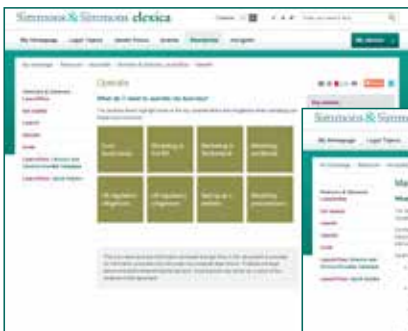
Simmons & Simmons elexica

My Homepage

Legal Topics

Operate

What do I need to operate my business?

Fund launchings

Marketing & Funds

Marketing & Technical

Marketing and Brand

UK regulatory obligations

US regulatory obligations

Setting up a website

Marketing

Simmons & Simmons

My Homepage

Legal Topics

Ma